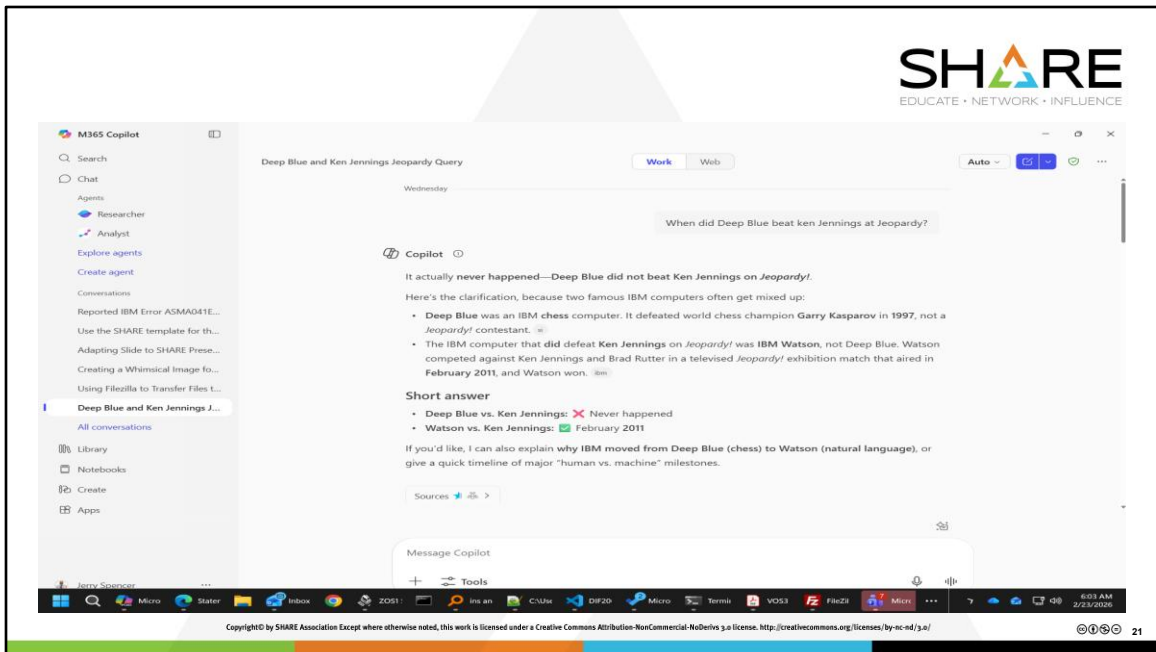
SHARE
EDUCATE • NETWORK • INFLUENCE

M365 Copilot

Search
Chat
Agents
Researcher
Analyst
Explore agents
Create agent
Conversations
Reported IBM Error ASMA041E...
Use the SHARE template for th...
Adapting Slide to SHARE Prese...
Creating a Whimsical Image fo...
Using Filezilla to Transfer Files t...
Deep Blue and Ken Jennings J...
All conversations
Library
Notebooks
Create
Apps

Jerry Spencer ...

Deep Blue and Ken Jennings Jeopardy Query

Work Web

Auto

Wednesday

When did Deep Blue beat ken Jennings at Jeopardy?

Copilot

It actually **never happened**—**Deep Blue did not beat Ken Jennings on *Jeopardy!***.

Here's the clarification, because two famous IBM computers often get mixed up:

- **Deep Blue** was an IBM **chess** computer. It defeated world chess champion **Garry Kasparov** in **1997**, not a *Jeopardy!* contestant.
- The IBM computer that **did** defeat **Ken Jennings** on *Jeopardy!* was **IBM Watson**, not Deep Blue. Watson competed against Ken Jennings and Brad Rutter in a televised *Jeopardy!* exhibition match that aired in **February 2011**, and Watson won. ibm

**Short answer**

- **Deep Blue vs. Ken Jennings:** ❌ Never happened
- **Watson vs. Ken Jennings:** ✅ February 2011

If you'd like, I can also explain **why IBM moved from Deep Blue (chess) to Watson (natural language)**, or give a quick timeline of major "human vs. machine" milestones.

Sources >

Message Copilot

+ Tools

Micro Stater Inbox ZOS1 ins an C:\Use DIF20 Micro Termi VOS3 FileZil Micro ...

6:03 AM
2/23/2026

Copyright© by SHARE Association Except where otherwise noted, this work is licensed under a Creative Commons Attribution-NonCommercial-NoDerivs 3.0 license. http://creativecommons.org/licenses/by-nc-nd/3.0/

21